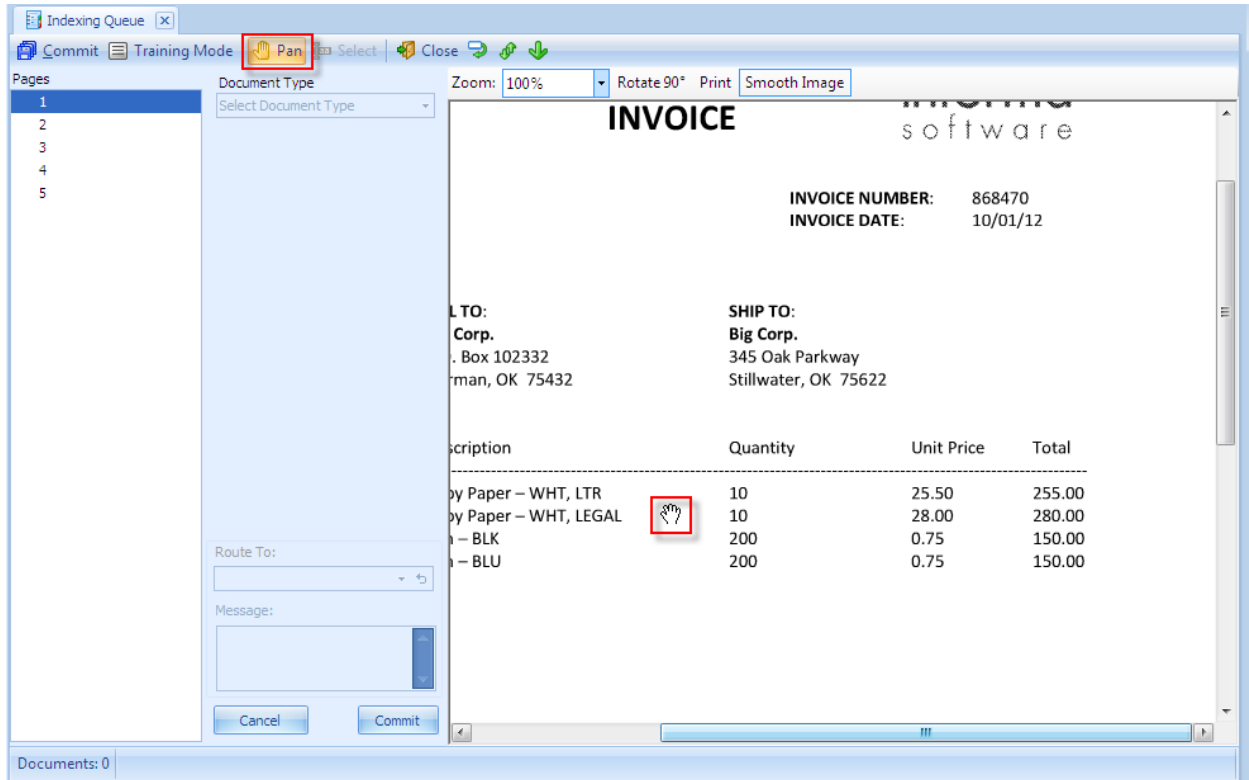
Indexing Queue

Commit Training Mode Pan Select Close

Pages
1
2
3
4
5

Document Type
Select Document Type

Route To:

Message:

Cancel Commit

Zoom: 100% Rotate 90° Print Smooth Image

INVOICE

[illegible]
software

INVOICE NUMBER: 868470
INVOICE DATE: 10/01/12

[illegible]L TO:
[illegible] Corp.
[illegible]. Box 102332
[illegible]rman, OK 75432

SHIP TO:
Big Corp.
345 Oak Parkway
Stillwater, OK 75622

| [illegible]scription | Quantity | Unit Price | Total |
|---|---|---|---|
| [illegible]y Paper – WHT, LTR | 10 | 25.50 | 255.00 |
| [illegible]y Paper – WHT, LEGAL | 10 | 28.00 | 280.00 |
| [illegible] – BLK | 200 | 0.75 | 150.00 |
| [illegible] – BLU | 200 | 0.75 | 150.00 |

Documents: 0